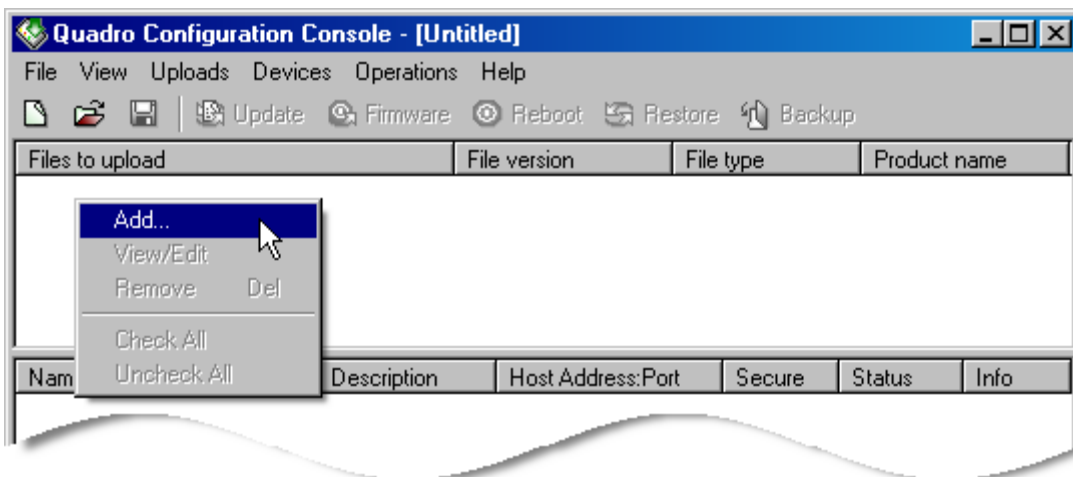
Quadro Configuration Console - [Untitled]

File View Uploads Devices Operations Help

Update Firmware Reboot Restore Backup

| Files to upload | File version | File type | Product name |
|---|---|---|---|

Add...
View/Edit
Remove Del
Check All
Uncheck All

| Nam | Description | Host Address:Port | Secure | Status | Info |
|---|---|---|---|---|---|